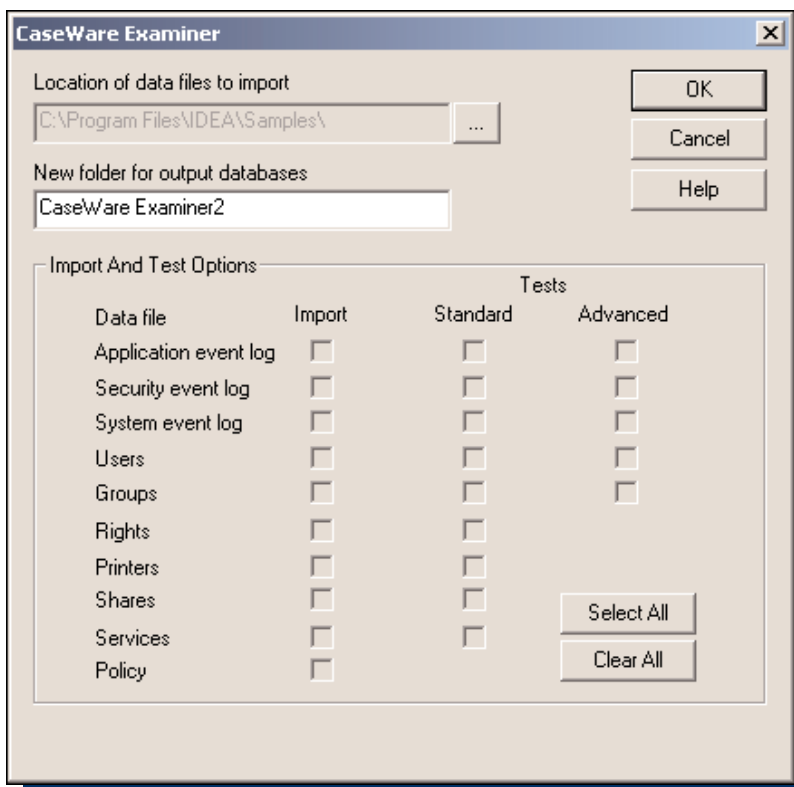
CaseWare Examiner

Location of data files to import

C:\Program Files\IDEA\Samples\

...

OK

Cancel

New folder for output databases

CaseWare Examiner2

Help

Import And Test Options

Tests

| Data file | Import | Standard | Advanced |
|---|---|---|---|
| Application event log | ☐ | ☐ | ☐ |
| Security event log | ☐ | ☐ | ☐ |
| System event log | ☐ | ☐ | ☐ |
| Users | ☐ | ☐ | ☐ |
| Groups | ☐ | ☐ | ☐ |
| Rights | ☐ | ☐ | |
| Printers | ☐ | ☐ | |
| Shares | ☐ | ☐ | |
| Services | ☐ | ☐ | |
| Policy | ☐ | | |

Select All

Clear All